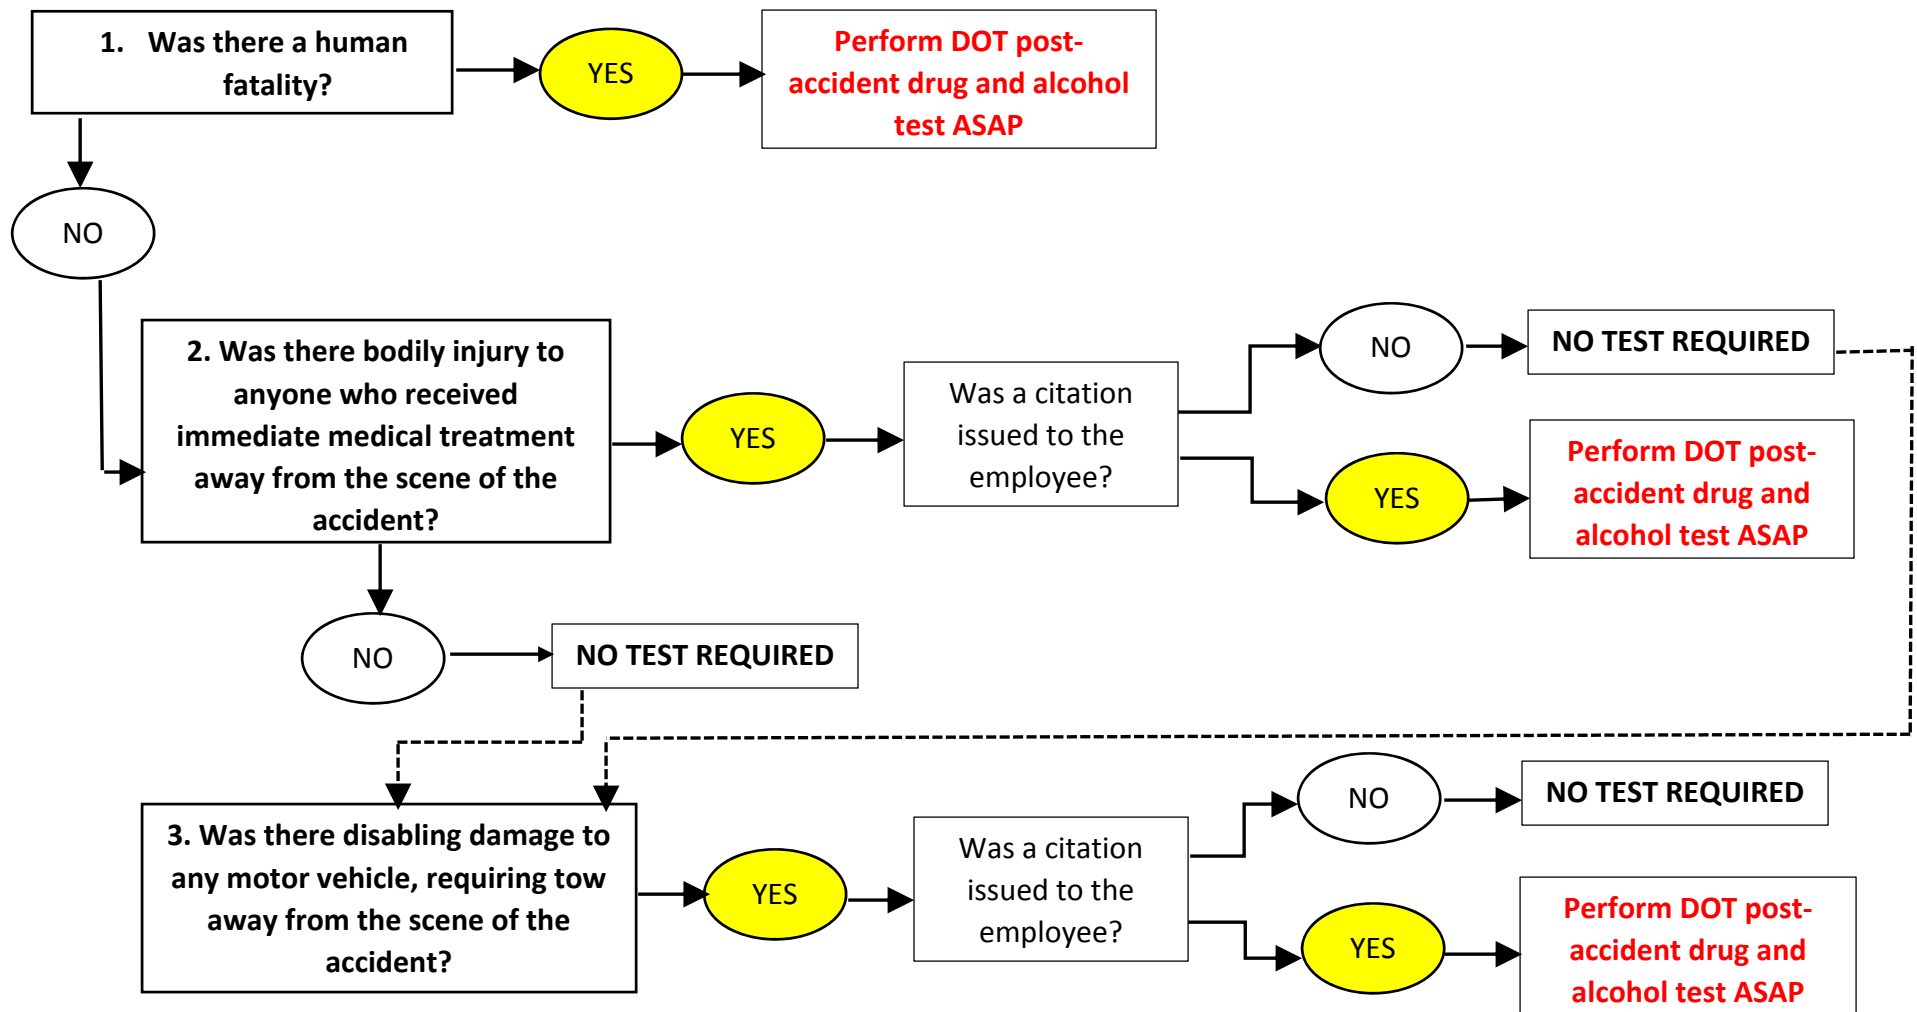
1. Was there a human fatality?

YES

Perform DOT post-accident drug and alcohol test ASAP

NO

2. Was there bodily injury to anyone who received immediate medical treatment away from the scene of the accident?

YES

Was a citation issued to the employee?

NO

NO TEST REQUIRED

YES

Perform DOT post-accident drug and alcohol test ASAP

NO

NO TEST REQUIRED

3. Was there disabling damage to any motor vehicle, requiring tow away from the scene of the accident?

YES

Was a citation issued to the employee?

NO

NO TEST REQUIRED

YES

Perform DOT post-accident drug and alcohol test ASAP